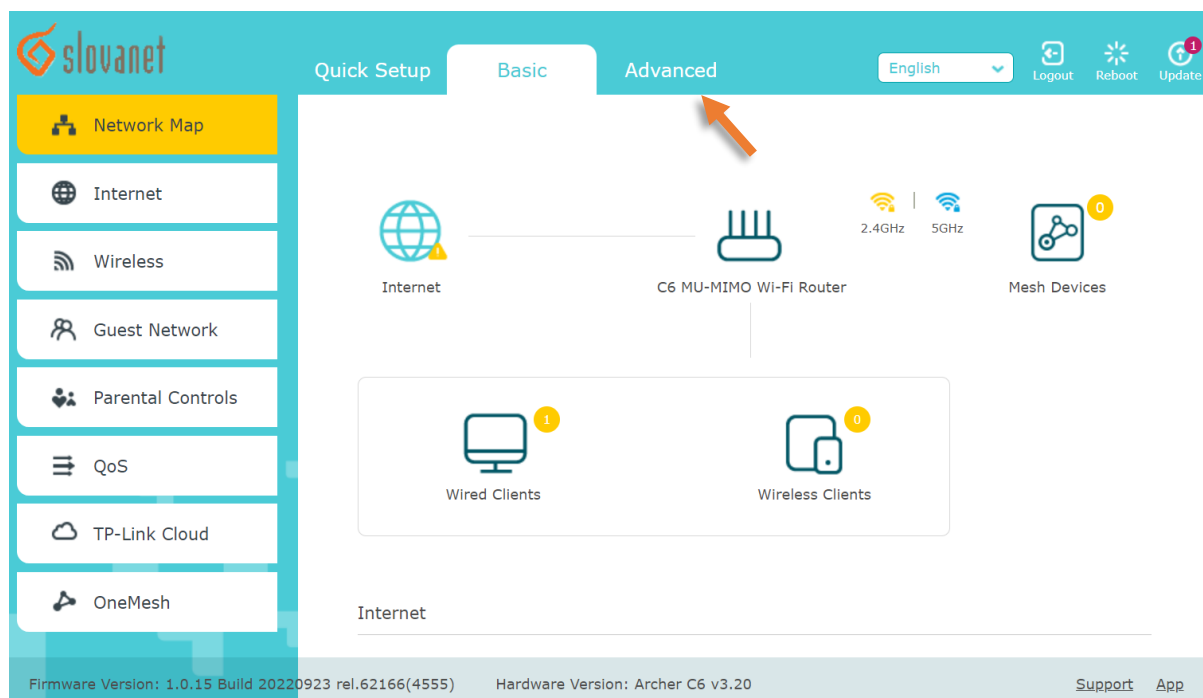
slovanet

Quick Setup | Basic | Advanced

English

Logout | Reboot | Update 1

Network Map

Internet

Wireless

Guest Network

Parental Controls

QoS

TP-Link Cloud

OneMesh

2.4GHz | 5GHz

0

Internet

C6 MU-MIMO Wi-Fi Router

Mesh Devices

1

Wired Clients

0

Wireless Clients

Internet

Firmware Version: 1.0.15 Build 20220923 rel.62166(4555) Hardware Version: Archer C6 v3.20 Support App